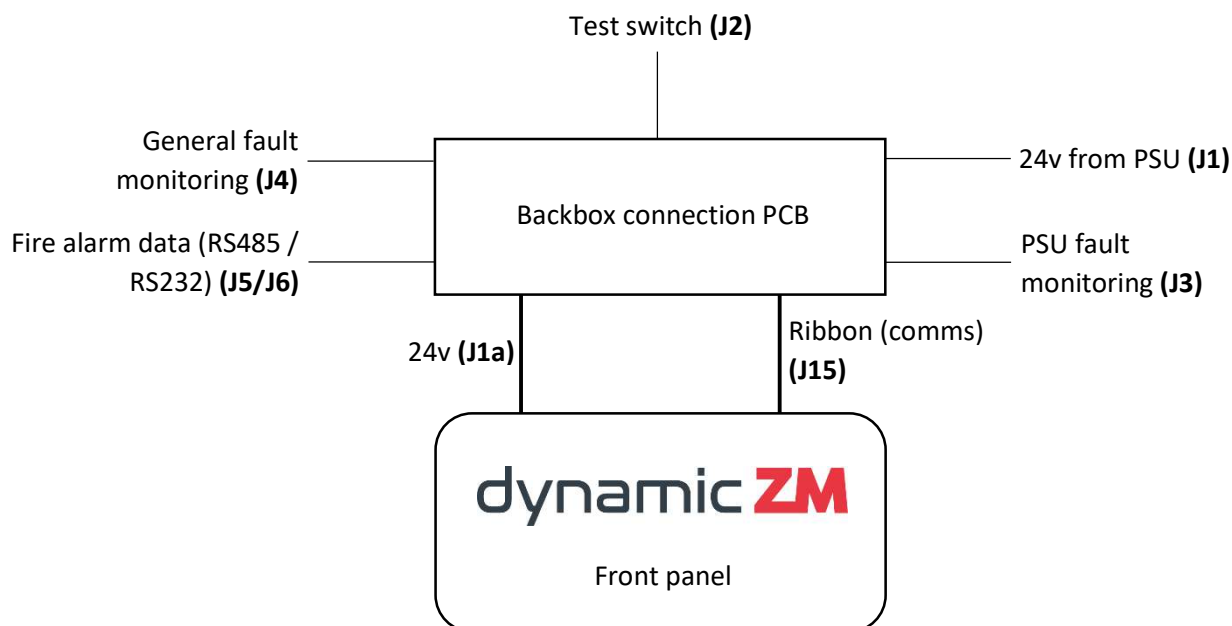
Test switch **(J2)**

General fault monitoring **(J4)**

Backbox connection PCB

24v from PSU **(J1)**

Fire alarm data (RS485 / RS232) **(J5/J6)**

PSU fault monitoring **(J3)**

24v **(J1a)**

Ribbon (comms) **(J15)**

dynamic ZM

Front panel